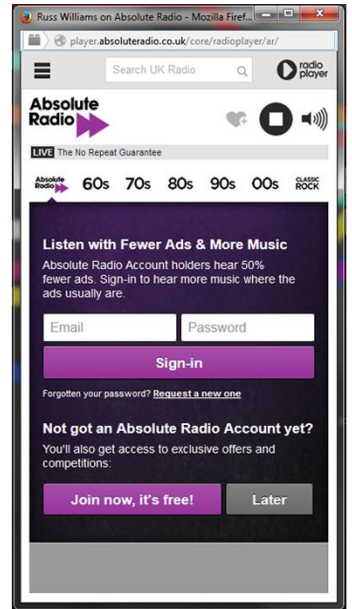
Russ Williams on Absolute Radio - Mozilla Firef...

player.absoluteradio.co.uk/core/radioplayer/ar/

Search UK Radio

radio player

Absolute Radio

LIVE The No Repeat Guarantee

Absolute Radio 60s 70s 80s 90s 00s CLASSIC ROCK

Listen with Fewer Ads & More Music

Absolute Radio Account holders hear 50% fewer ads. Sign-in to hear more music where the ads usually are.

Email

Password

Sign-in

Forgotten your password? Request a new one

Not got an Absolute Radio Account yet?

You'll also get access to exclusive offers and competitions:

Join now, it's free!

Later